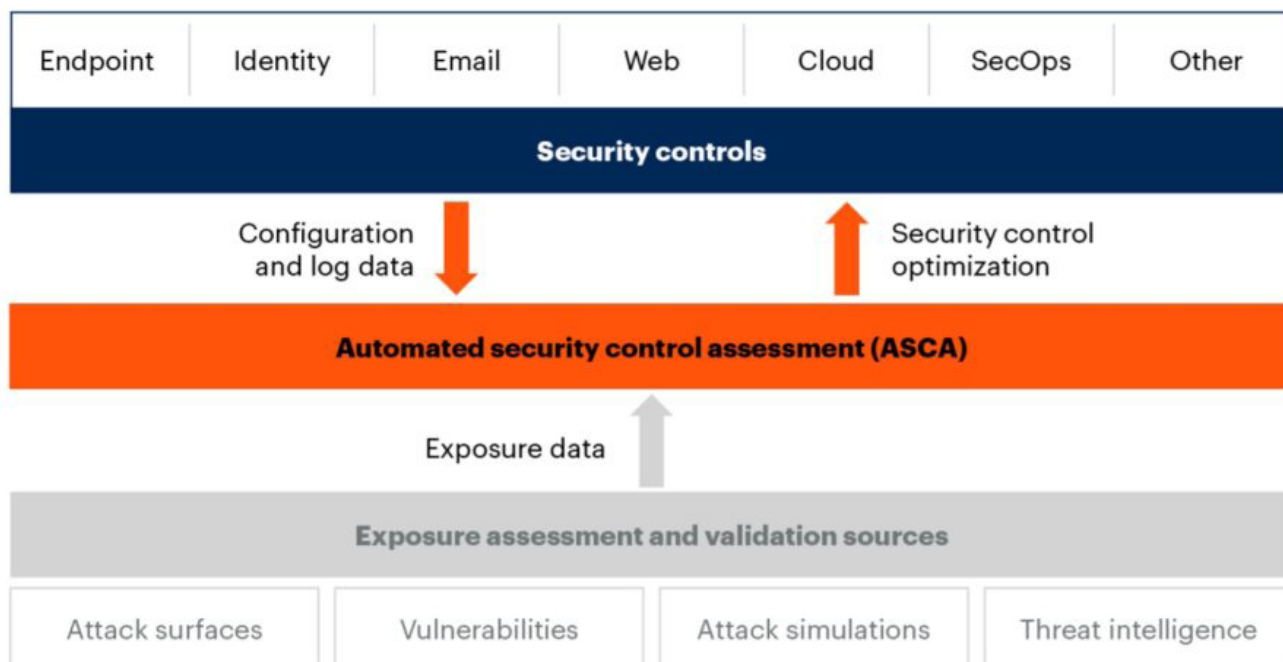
Endpoint Identity Email Web Cloud SecOps Other

Security controls

Configuration and log data

Security control optimization

Automated security control assessment (ASCA)

Exposure data

Exposure assessment and validation sources

Attack surfaces Vulnerabilities Attack simulations Threat intelligence